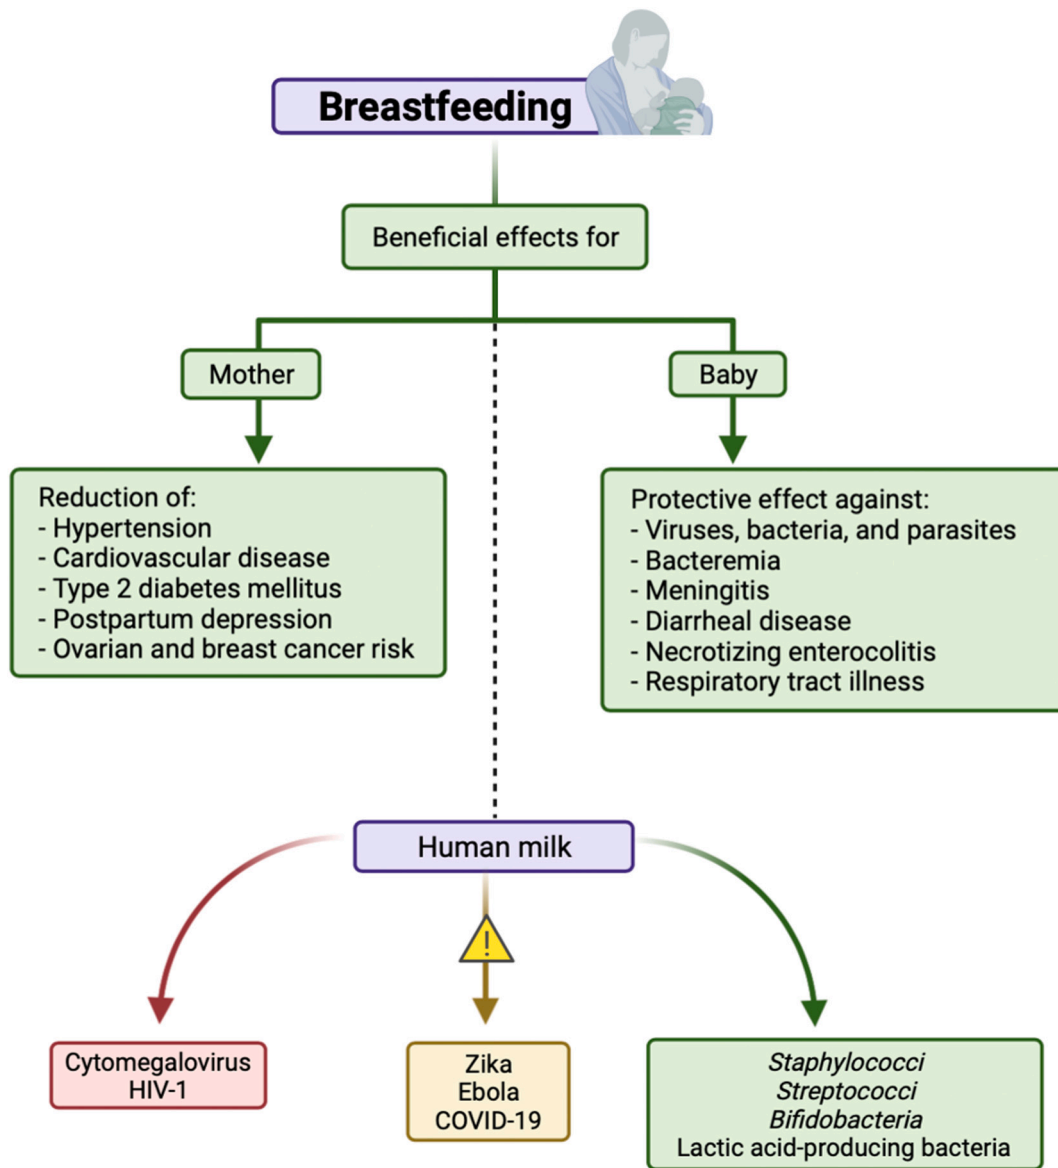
Breastfeeding

Beneficial effects for

Mother

Baby

Reduction of:
- Hypertension
- Cardiovascular disease
- Type 2 diabetes mellitus
- Postpartum depression
- Ovarian and breast cancer risk

Protective effect against:
- Viruses, bacteria, and parasites
- Bacteremia
- Meningitis
- Diarrheal disease
- Necrotizing enterocolitis
- Respiratory tract illness

Human milk

!

Cytomegalovirus
HIV-1

Zika
Ebola
COVID-19

Staphylococci
Streptococci
Bifidobacteria
Lactic acid-producing bacteria